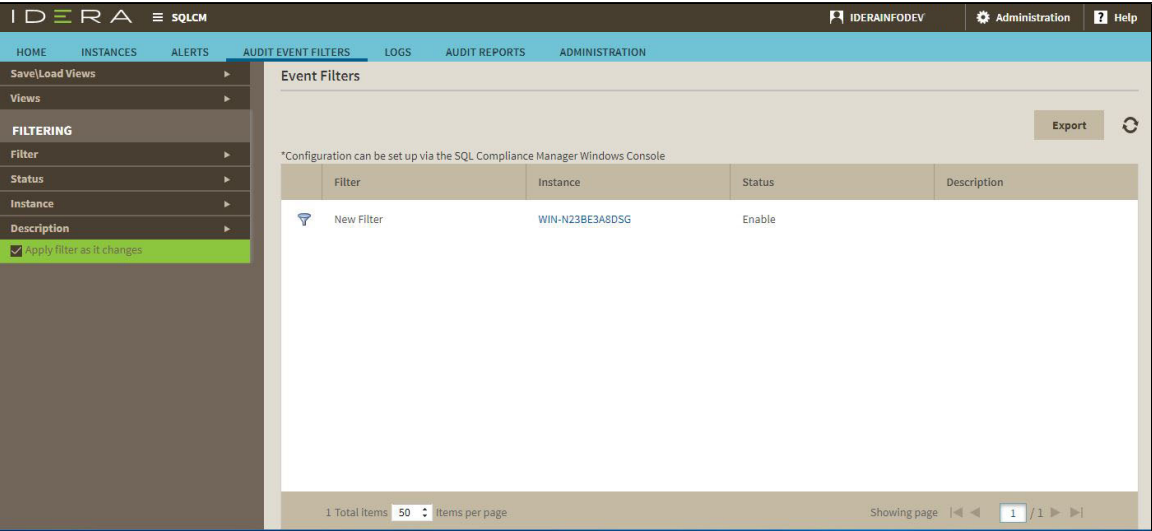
IDERA ≡ SQLCM

IDERAINFODEV Administration Help

HOME INSTANCES ALERTS AUDIT EVENT FILTERS LOGS AUDIT REPORTS ADMINISTRATION

Save\Load Views
Views
FILTERING
Filter
Status
Instance
Description
Apply filter as it changes

Event Filters

Export

*Configuration can be set up via the SQL Compliance Manager Windows Console

| | Filter | Instance | Status | Description |
|---|---|---|---|---|
| | New Filter | WIN-N23BE3A8DSG | Enable | |

1 Total items 50 Items per page

Showing page 1 /1